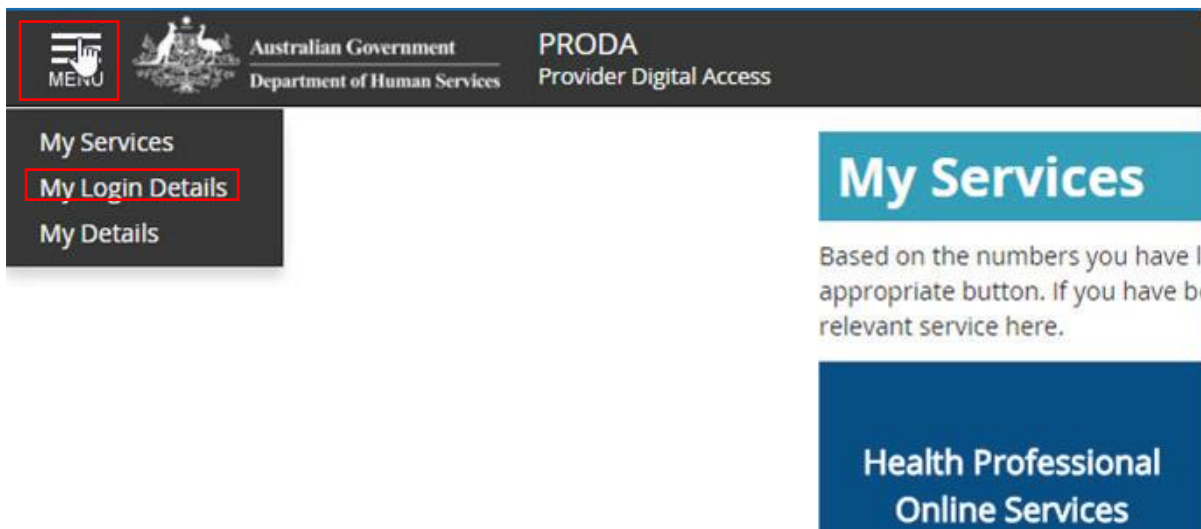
MENU

Australian Government
Department of Human Services

PRODA
Provider Digital Access

My Services
My Login Details
My Details

My Services

Based on the numbers you have l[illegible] appropriate button. If you have b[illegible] relevant service here.

Health Professional Online Services